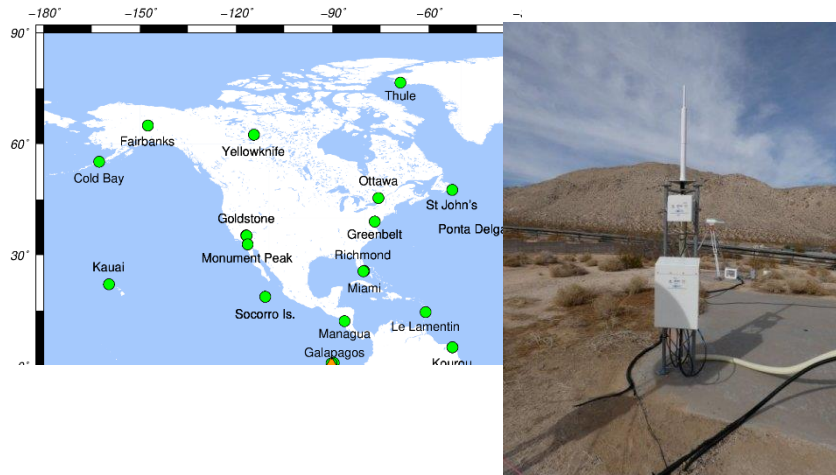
−180° −150° −120° −90° −60° −

90°

60°

30°

0°

Thule

Fairbanks

Yellowknife

Cold Bay

Ottawa

St John's

Goldstone

Greenbelt

Ponta Delga

Monument Peak

Richmond

Kauai

Miami

Socorro Is.

Le Lamentin

Managua

Galapagos

Kourou